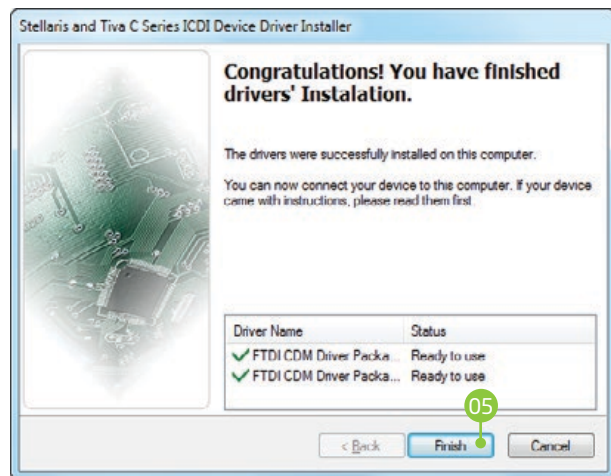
Stellaris and Tiva C Series ICDI Device Driver Installer

Congratulations! You have finished drivers' Instalation.

The drivers were successfully installed on this computer.

You can now connect your device to this computer. If your device came with instructions, please read them first.

| Driver Name | Status |
|---|---|
| ✓ FTDI CDM Driver Packa... | Ready to use |
| ✓ FTDI CDM Driver Packa... | Ready to use |

05

< Back  Finish  Cancel